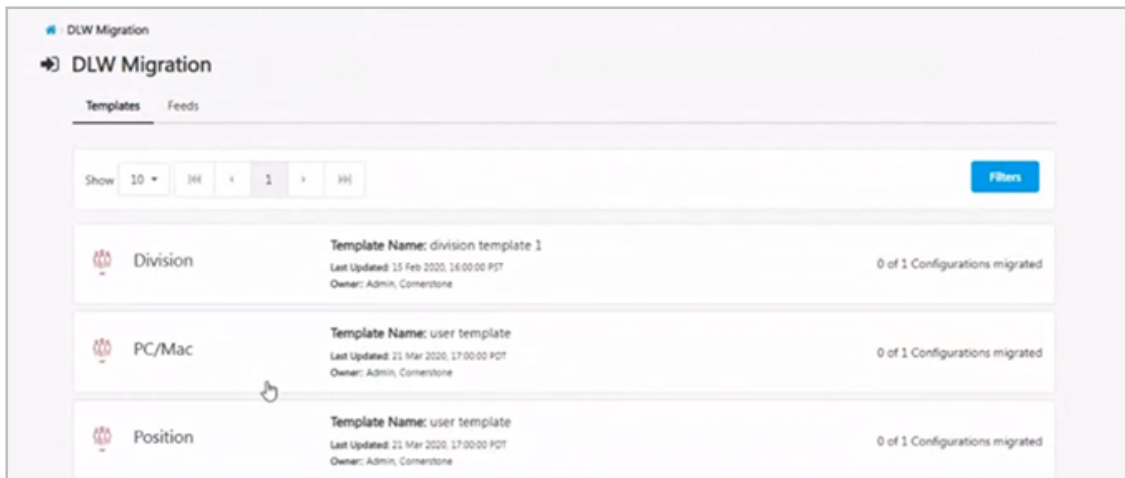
DLW Migration

DLW Migration

Templates Feeds

Show 10 1

Filters

Division

Template Name: division template 1
Last Updated: 15 Feb 2020, 16:00:00 PST
Owner: Admin, Cornerstone

0 of 1 Configurations migrated

PC/Mac

Template Name: user template
Last Updated: 21 Mar 2020, 17:00:00 PDT
Owner: Admin, Cornerstone

0 of 1 Configurations migrated

Position

Template Name: user template
Last Updated: 21 Mar 2020, 17:00:00 PDT
Owner: Admin, Cornerstone

0 of 1 Configurations migrated